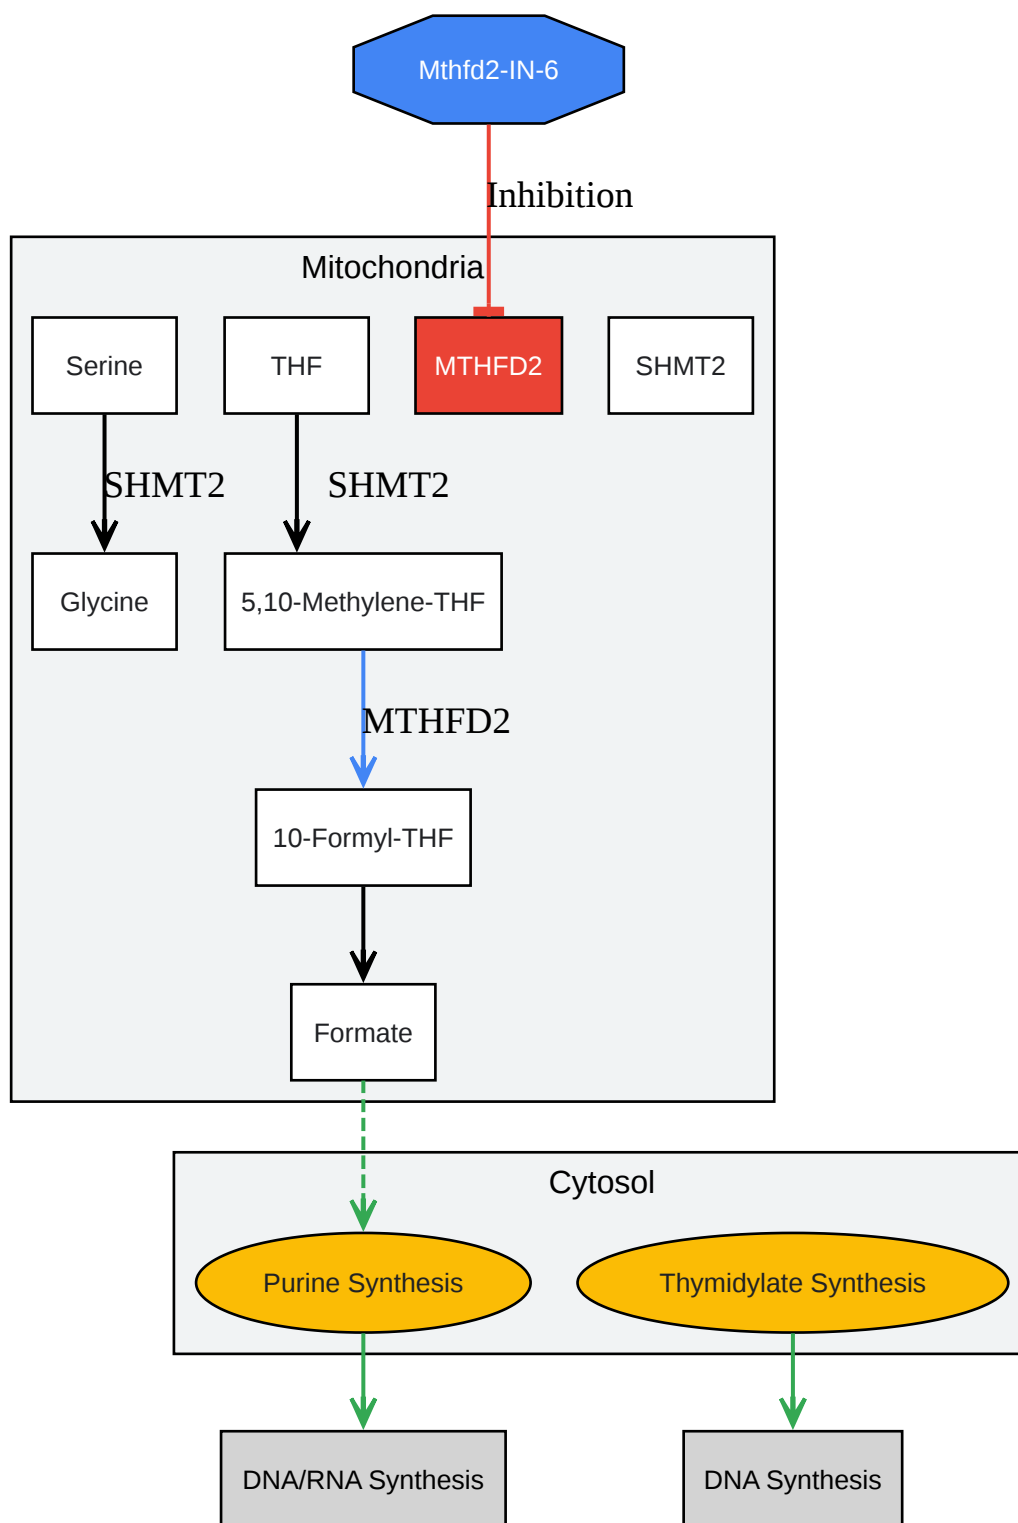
Mthfd2-IN-6

Inhibition

Mitochondria

Serine

THF

MTHFD2

SHMT2

SHMT2

SHMT2

Glycine

5,10-Methylene-THF

MTHFD2

10-Formyl-THF

Formate

Cytosol

Purine Synthesis

Thymidylate Synthesis

DNA/RNA Synthesis

DNA Synthesis